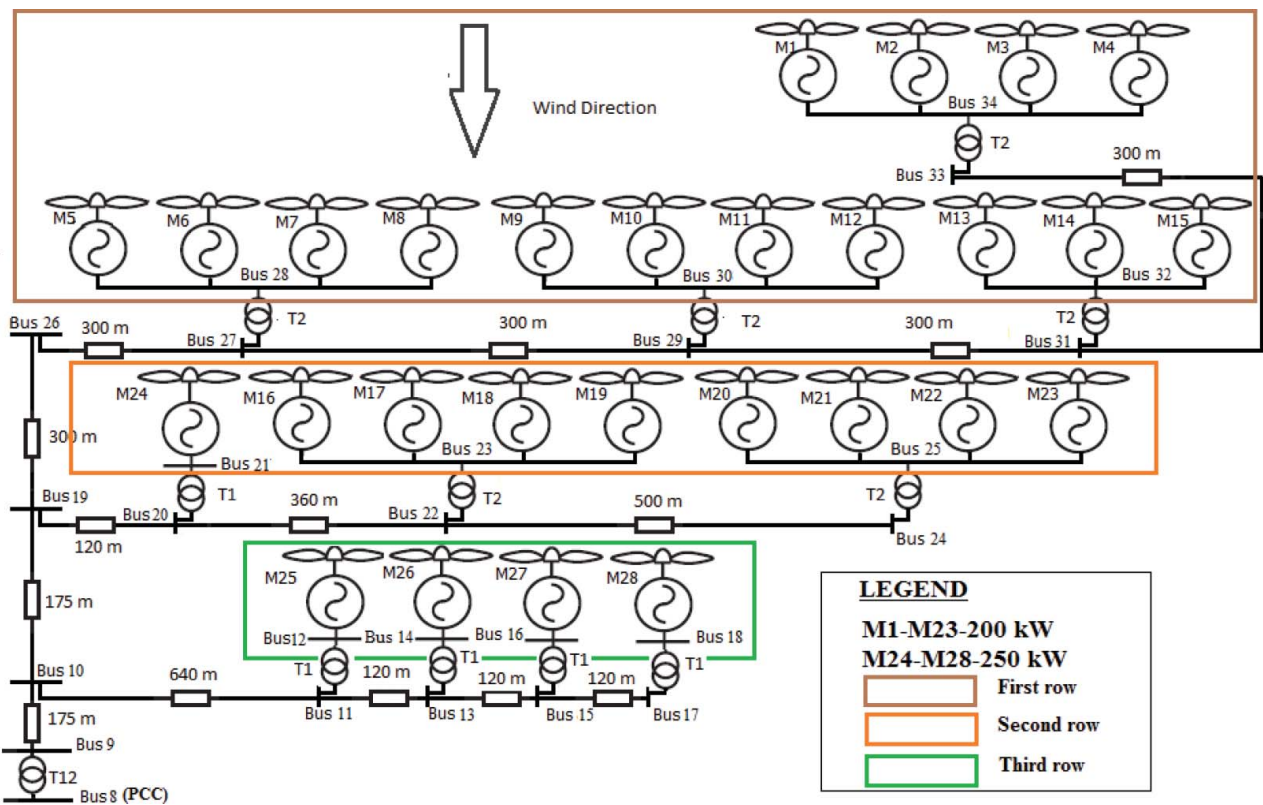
Wind Direction

M1 M2 M3 M4
Bus 34
T2
Bus 33
300 m

M5 M6 M7 M8 M9 M10 M11 M12 M13 M14 M15
Bus 28
Bus 30
Bus 32
T2 T2 T2

Bus 26
300 m
Bus 27
300 m
Bus 29
300 m
Bus 31

M24 M16 M17 M18 M19 M20 M21 M22 M23
300 m
Bus 21
Bus 23
Bus 25
T1 T2 T2
Bus 19
Bus 20
360 m
Bus 22
500 m
120 m
Bus 24

M25 M26 M27 M28
175 m
Bus12 Bus 14 Bus 16 Bus 18
T1 T1 T1 T1
Bus 10
640 m
120 m
120 m
120 m
Bus 11 Bus 13 Bus 15 Bus 17
175 m
Bus 9
T12
Bus 8 (PCC)

LEGEND
M1-M23-200 kW
M24-M28-250 kW
First row
Second row
Third row